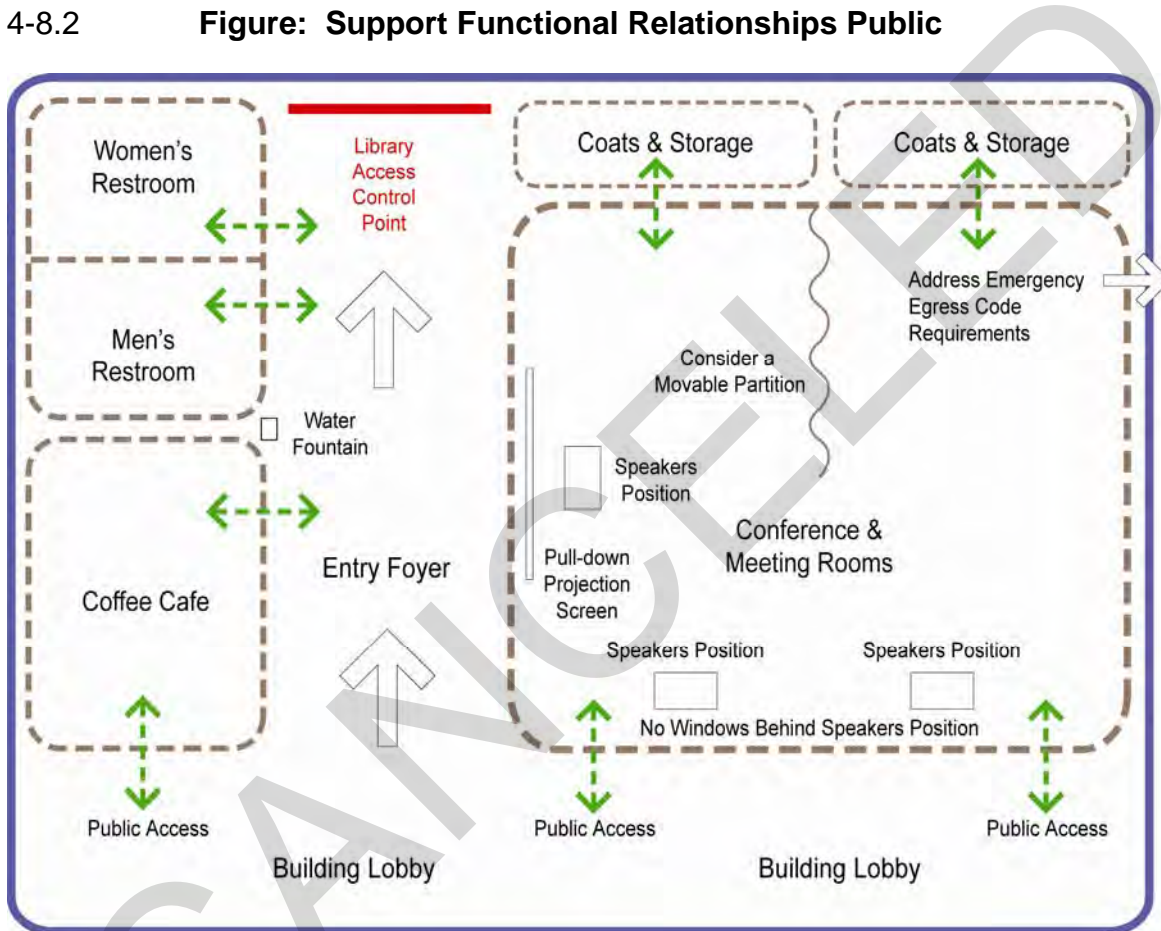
4-8.2 **Figure: Support Functional Relationships Public**

Women's Restroom

Library Access Control Point

Coats & Storage

Coats & Storage

Address Emergency Egress Code Requirements

Men's Restroom

Consider a Movable Partition

Water Fountain

Speakers Position

Conference & Meeting Rooms

Pull-down Projection Screen

Entry Foyer

Coffee Cafe

Speakers Position

Speakers Position

No Windows Behind Speakers Position

Public Access

Public Access

Public Access

Building Lobby

Building Lobby

CANCELLED